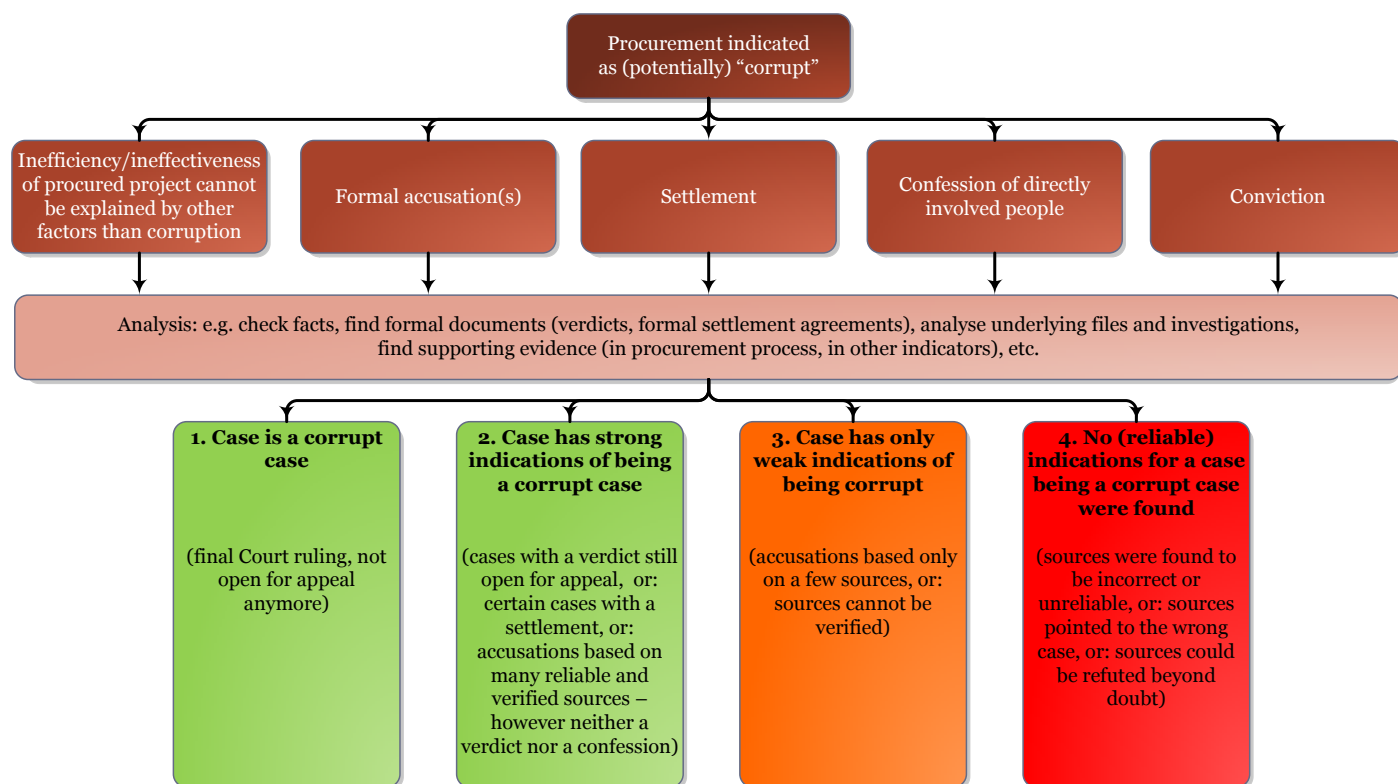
Procurement indicated as (potentially) “corrupt”

Inefficiency/ineffectiveness of procured project cannot be explained by other factors than corruption

Formal accusation(s)

Settlement

Confession of directly involved people

Conviction

Analysis: e.g. check facts, find formal documents (verdicts, formal settlement agreements), analyse underlying files and investigations, find supporting evidence (in procurement process, in other indicators), etc.

1. Case is a corrupt case

(final Court ruling, not open for appeal anymore)

2. Case has strong indications of being a corrupt case

(cases with a verdict still open for appeal, or: certain cases with a settlement, or: accusations based on many reliable and verified sources – however neither a verdict nor a confession)

3. Case has only weak indications of being corrupt

(accusations based only on a few sources, or: sources cannot be verified)

4. No (reliable) indications for a case being a corrupt case were found

(sources were found to be incorrect or unreliable, or: sources pointed to the wrong case, or: sources could be refuted beyond doubt)